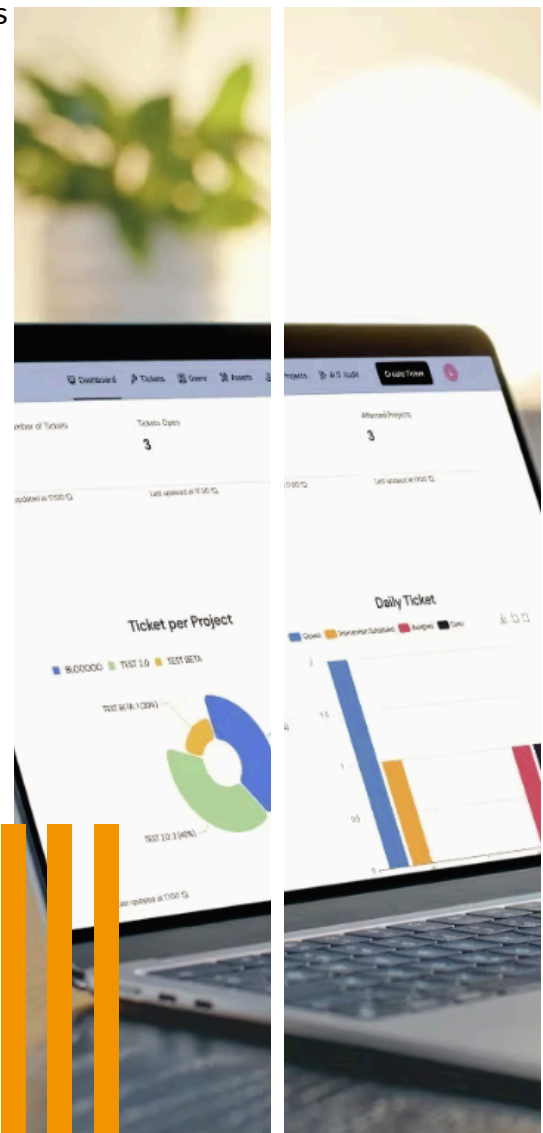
s

Dashboard Tickets Users Assets Projects AI Audit Create Ticket

umber of Tickets

Tickets Open
3

Affected Projects
3

pdated at 17:00

Last updated at 17:00

Last updated at 17:00

Ticket per Project

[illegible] TEST 2.0 TEST BETA

TEST BETA 1 (20%)

TEST 2.0 3 (40%)

Last updated at 17:00

Daily Ticket

Closed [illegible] Assigned Open

2
1.5
1
0.5
0